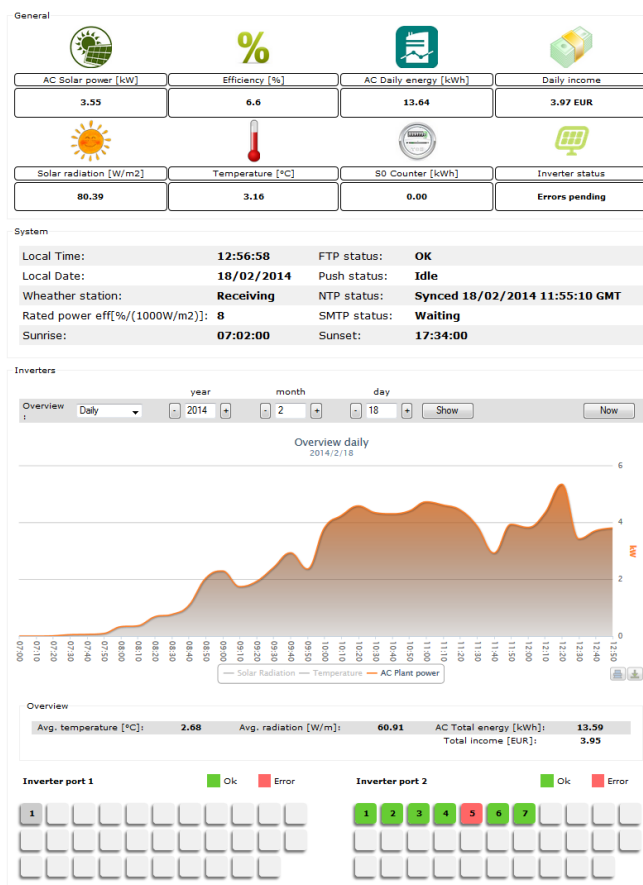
General

| AC Solar power [kW] | Efficiency [%] | AC Daily energy [kWh] | Daily income |
|---|---|---|---|
| 3.55 | 6.6 | 13.64 | 3.97 EUR |
| Solar radiation [W/m2] | Temperature [ºC] | S0 Counter [kWh] | Inverter status |
| 80.39 | 3.16 | 0.00 | Errors pending |

System

| | | | |
|---|---|---|---|
| Local Time: | 12:56:58 | FTP status: | OK |
| Local Date: | 18/02/2014 | Push status: | Idle |
| Wheather station: | Receiving | NTP status: | Synced 18/02/2014 11:55:10 GMT |
| Rated power eff[%/(1000W/m2)]: | 8 | SMTP status: | Waiting |
| Sunrise: | 07:02:00 | Sunset: | 17:34:00 |

Inverters

Overview : Daily year - 2014 + month - 2 + day - 18 + Show Now

Overview daily
2014/2/18

6
4
2
0
kW

07:00 07:10 07:20 07:30 07:40 07:50 08:00 08:10 08:20 08:30 08:40 08:50 09:00 09:10 09:20 09:30 09:40 09:50 10:00 10:10 10:20 10:30 10:40 10:50 11:00 11:10 11:20 11:30 11:40 11:50 12:00 12:10 12:20 12:30 12:40 12:50

Solar Radiation — Temperature — AC Plant power

Overview

Avg. temperature [ºC]: 2.68 Avg. radiation [W/m]: 60.91 AC Total energy [kWh]: 13.59
Total income [EUR]: 3.95

Inverter port 1 Ok Error

1

Inverter port 2 Ok Error

1 2 3 4 5 6 7